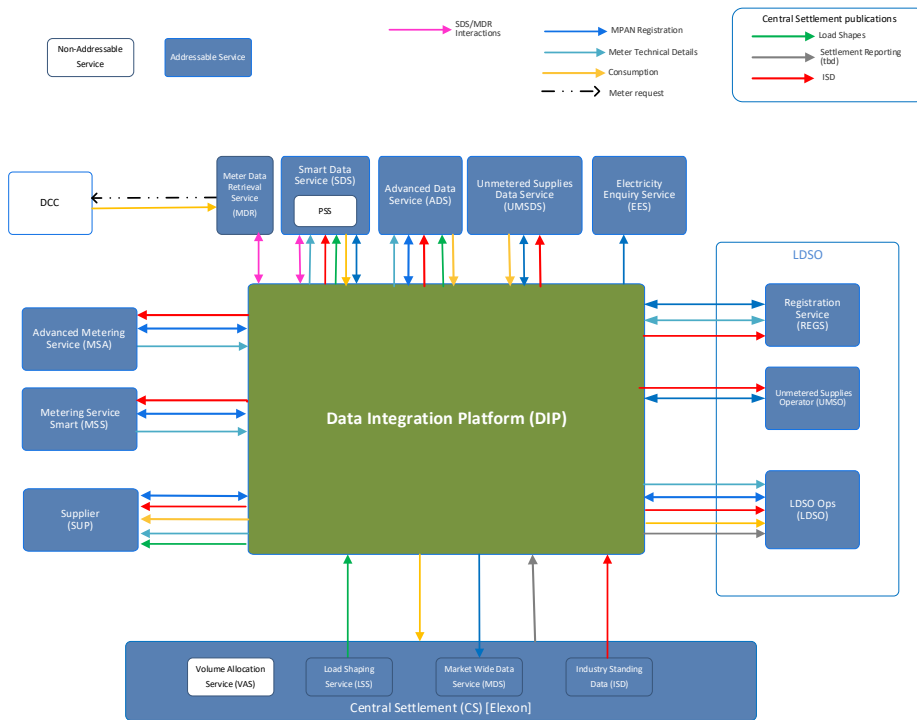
Non-Addressable Service

Addressable Service

SDS/MDR Interactions

MPAN Registration

Meter Technical Details

Consumption

Meter request

Central Settlement publications

Load Shapes

Settlement Reporting (tbd)

ISD

DCC

Meter Data Retrieval Service (MDR)

Smart Data Service (SDS)

PSS

Advanced Data Service (ADS)

Unmetered Supplies Data Service (UMSDS)

Electricity Enquiry Service (EES)

LDSO

Advanced Metering Service (MSA)

Metering Service Smart (MSS)

Supplier (SUP)

Data Integration Platform (DIP)

Registration Service (REGS)

Unmetered Supplies Operator (UMSO)

LDSO Ops (LDSO)

Volume Allocation Service (VAS)

Load Shaping Service (LSS)

Market Wide Data Service (MDS)

Industry Standing Data (ISD)

Central Settlement (CS) [Elexon]